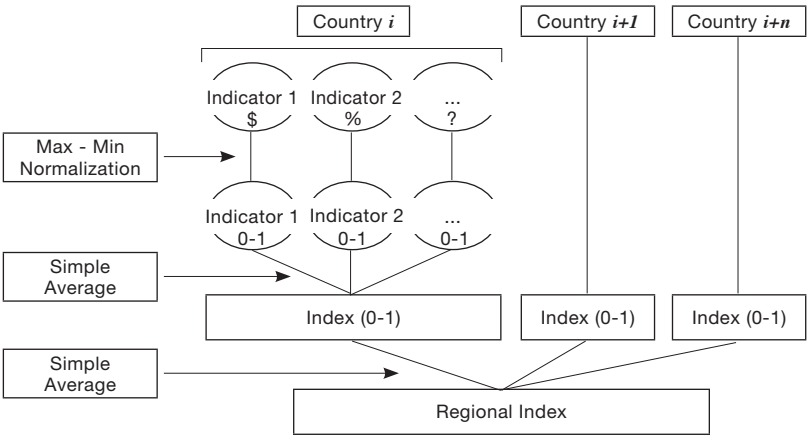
Country $i$

Country $i+1$

Country $i+n$

Indicator 1
$

Indicator 2
%

...
?

Max - Min Normalization

Indicator 1
0-1

Indicator 2
0-1

...
0-1

Simple Average

Index (0-1)

Index (0-1)

Index (0-1)

Simple Average

Regional Index